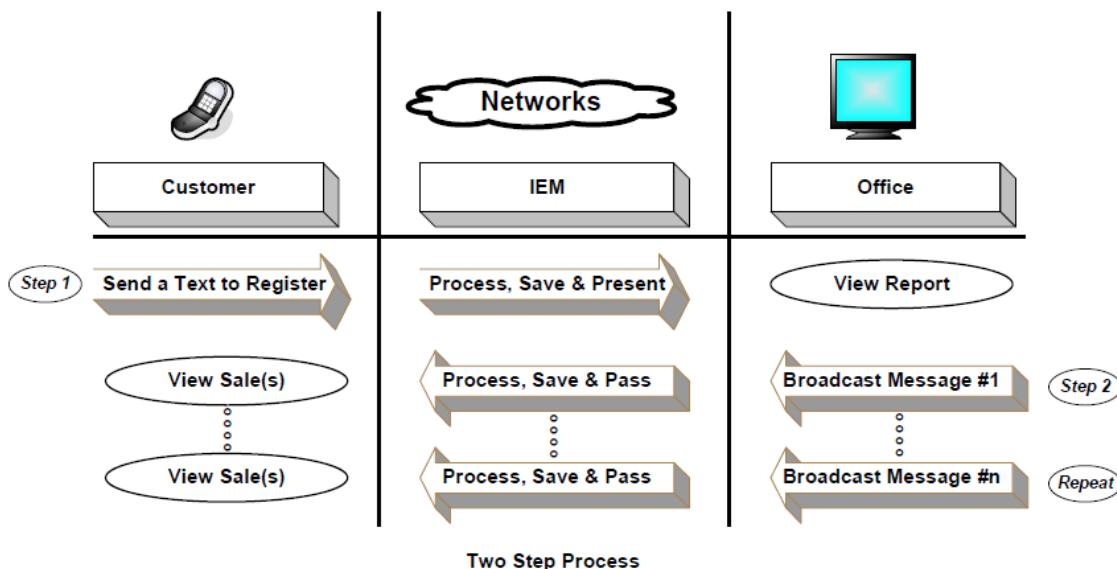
Networks

Customer

IEM

Office

Step 1

Send a Text to Register

Process, Save & Present

View Report

View Sale(s)

Process, Save & Pass

Broadcast Message #1

Step 2

View Sale(s)

Process, Save & Pass

Broadcast Message #n

Repeat

Two Step Process